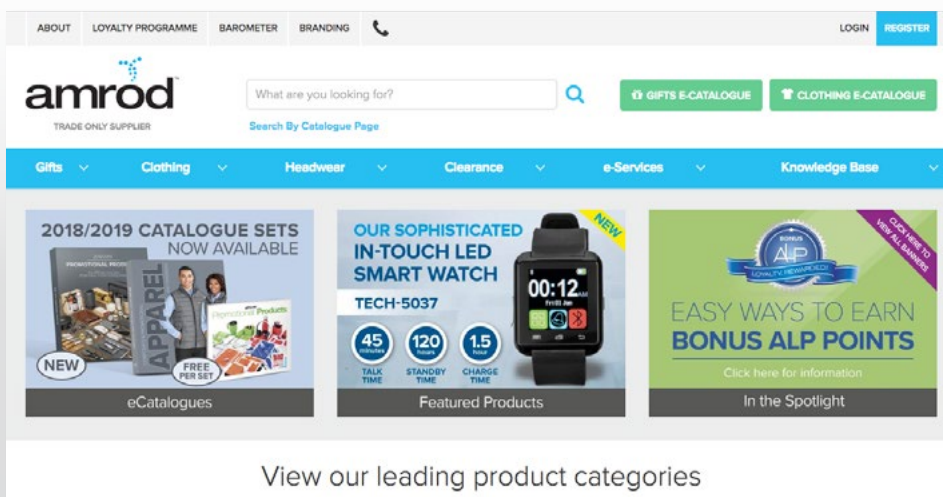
ABOUT LOYALTY PROGRAMME BAROMETER BRANDING

LOGIN REGISTER

amrod
TRADE ONLY SUPPLIER

What are you looking for?

Search By Catalogue Page

GIFTS E-CATALOGUE CLOTHING E-CATALOGUE

Gifts Clothing Headwear Clearance e-Services Knowledge Base

2018/2019 CATALOGUE SETS NOW AVAILABLE

APPAREL

Promotional Products

NEW

FREE PER SET

eCatalogues

OUR SOPHISTICATED IN-TOUCH LED SMART WATCH

NEW

TECH-5037

00:12

45 minutes TALK TIME

120 hours STANDBY TIME

1.5 hour CHARGE TIME

Featured Products

CLICK HERE TO VIEW ALL BANNERS

BONUS ALP LOYALTY REWARDED

EASY WAYS TO EARN BONUS ALP POINTS

Click here for information

In the Spotlight

View our leading product categories